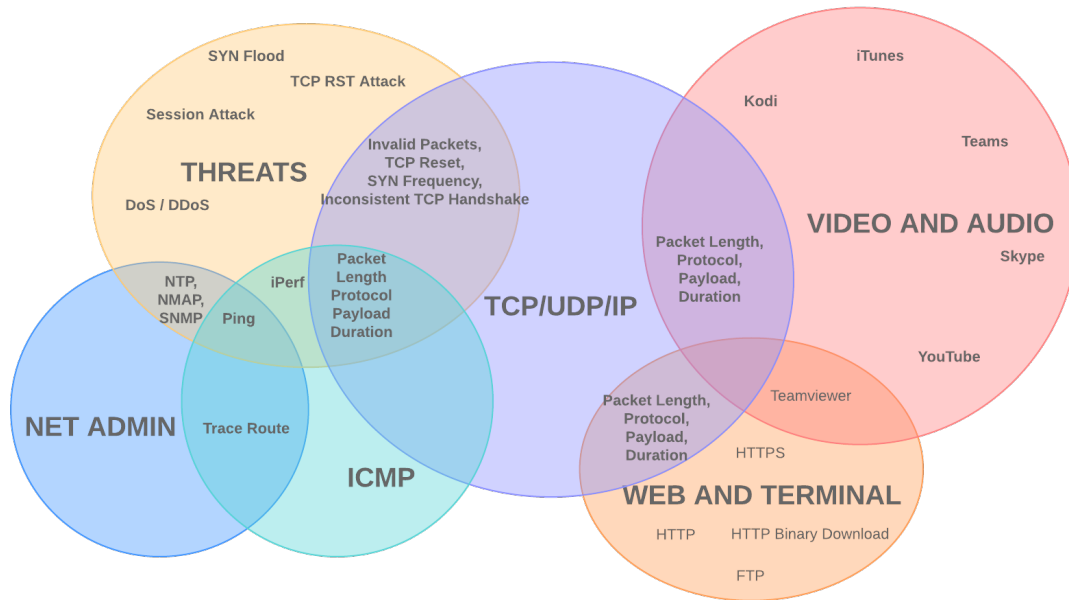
SYN Flood
TCP RST Attack
Session Attack
THREATS
DoS / DDoS
Invalid Packets, TCP Reset, SYN Frequency, Inconsistent TCP Handshake
iTunes
Kodi
Teams
VIDEO AND AUDIO
Skype
Packet Length, Protocol, Payload, Duration
TCP/UDP/IP
NTP, NMAP, SNMP
iPerf
Ping
Packet Length Protocol Payload Duration
NET ADMIN
Trace Route
ICMP
YouTube
Teamviewer
Packet Length, Protocol, Payload, Duration
HTTPS
WEB AND TERMINAL
HTTP
HTTP Binary Download
FTP